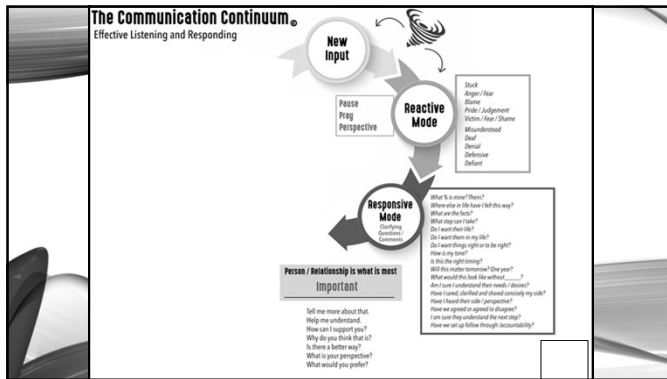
The Communication Continuum©
Effective Listening and Responding

New Input

Pause
Pray
Perspective

Reactive Mode

Stuck
Anger / Fear
Blame
Pride / Judgement
Victim / Fear / Shame

Misunderstood
Deaf
Denial
Defensive
Defiant

Responsive Mode
Clarifying Questions / Comments

What % is mine? Theirs?
Where else in life have I felt this way?
What are the facts?
What step can I take?
Do I want their life?
Do I want them in my life?
Do I want things right or to be right?
How is my tone?
Is this the right timing?
Will this matter tomorrow? One year?
What would this look like without_____?
Am I sure I understand their needs / desires?
Have I cared, clarified and shared concisely my side?
Have I heard their side / perspective?
Have we agreed or agreed to disagree?
I am sure they understand the next step?
Have we set up follow through /accountability?

Person / Relationship is what is most
Important

Tell me more about that.
Help me understand.
How can I support you?
Why do you think that is?
Is there a better way?
What is your perspective?
What would you prefer?